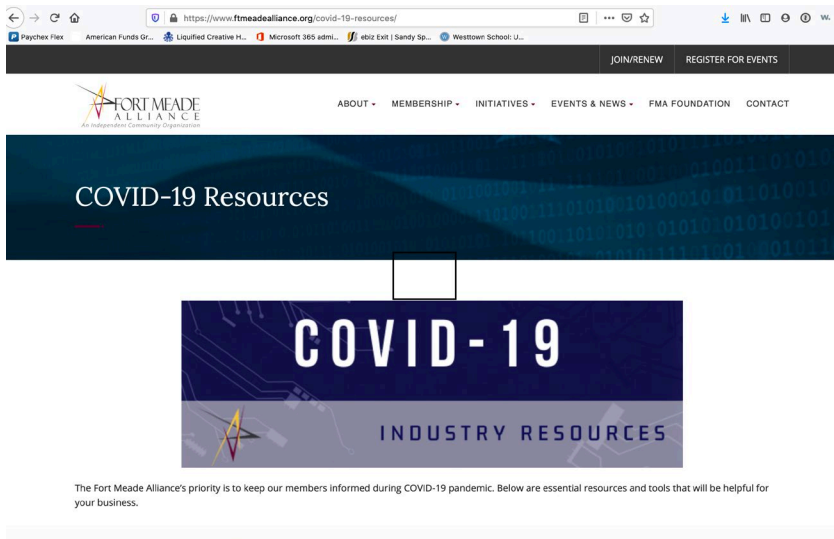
https://www.ftmeadealliance.org/covid-19-resources/

Paychex Flex American Funds Gr... Liquified Creative H... Microsoft 365 admi... ebiz Exit | Sandy Sp... Westtown School: U...

JOIN/RENEW REGISTER FOR EVENTS

FORT MEADE ALLIANCE
An Independent Community Organization

ABOUT MEMBERSHIP INITIATIVES EVENTS & NEWS FMA FOUNDATION CONTACT

COVID-19 Resources

COVID-19

INDUSTRY RESOURCES

The Fort Meade Alliance's priority is to keep our members informed during COVID-19 pandemic. Below are essential resources and tools that will be helpful for your business.